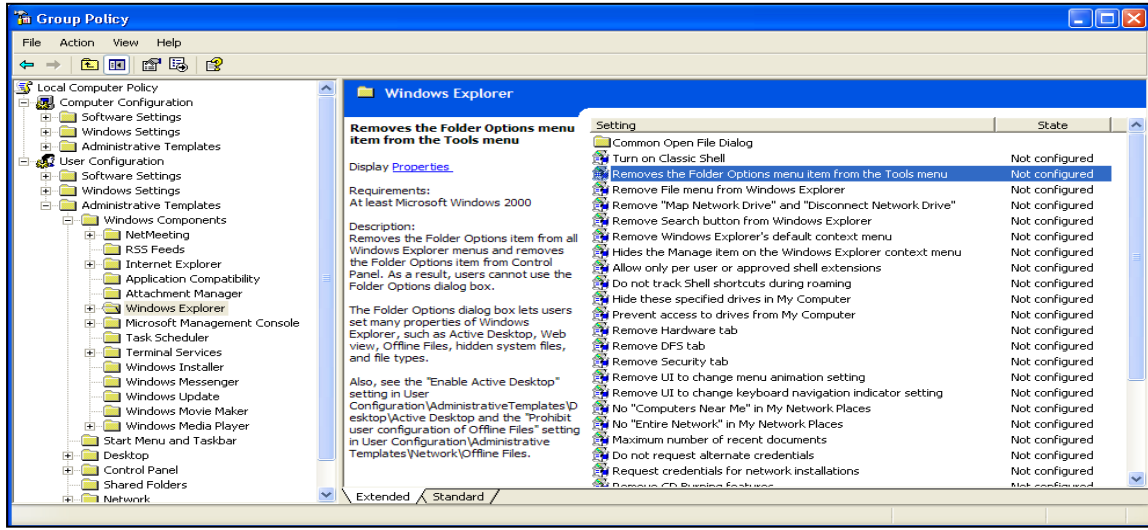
Group Policy

File Action View Help

Local Computer Policy
Computer Configuration
Software Settings
Windows Settings
Administrative Templates
User Configuration
Software Settings
Windows Settings
Administrative Templates
Windows Components
NetMeeting
RSS Feeds
Internet Explorer
Application Compatibility
Attachment Manager
Windows Explorer
Microsoft Management Console
Task Scheduler
Terminal Services
Windows Installer
Windows Messenger
Windows Update
Windows Movie Maker
Windows Media Player
Start Menu and Taskbar
Desktop
Control Panel
Shared Folders
Network

Windows Explorer

Removes the Folder Options menu item from the Tools menu

Display Properties

Requirements:
At least Microsoft Windows 2000

Description:
Removes the Folder Options item from all Windows Explorer menus and removes the Folder Options item from Control Panel. As a result, users cannot use the Folder Options dialog box.

The Folder Options dialog box lets users set many properties of Windows Explorer, such as Active Desktop, Web view, Offline Files, hidden system files, and file types.

Also, see the "Enable Active Desktop" setting in User Configuration\AdministrativeTemplates\Desktop\Active Desktop and the "Prohibit user configuration of Offline Files" setting in User Configuration\Administrative Templates\Network\Offline Files.

| Setting | State |
|---|---|
| Common Open File Dialog | |
| Turn on Classic Shell | Not configured |
| Removes the Folder Options menu item from the Tools menu | Not configured |
| Remove File menu from Windows Explorer | Not configured |
| Remove "Map Network Drive" and "Disconnect Network Drive" | Not configured |
| Remove Search button from Windows Explorer | Not configured |
| Remove Windows Explorer's default context menu | Not configured |
| Hides the Manage item on the Windows Explorer context menu | Not configured |
| Allow only per user or approved shell extensions | Not configured |
| Do not track Shell shortcuts during roaming | Not configured |
| Hide these specified drives in My Computer | Not configured |
| Prevent access to drives from My Computer | Not configured |
| Remove Hardware tab | Not configured |
| Remove DFS tab | Not configured |
| Remove Security tab | Not configured |
| Remove UI to change menu animation setting | Not configured |
| Remove UI to change keyboard navigation indicator setting | Not configured |
| No "Computers Near Me" in My Network Places | Not configured |
| No "Entire Network" in My Network Places | Not configured |
| Maximum number of recent documents | Not configured |
| Do not request alternate credentials | Not configured |
| Request credentials for network installations | Not configured |
| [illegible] | Not configured |

Extended Standard